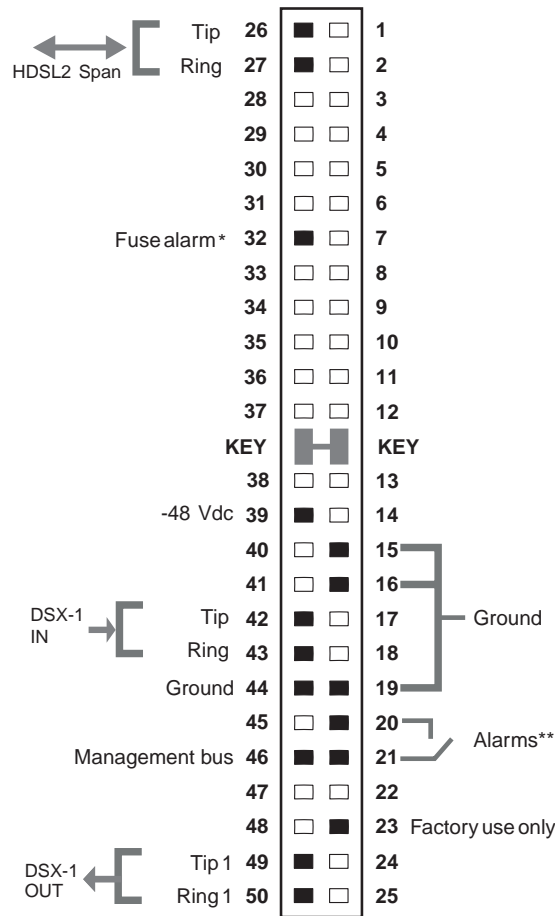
HDSL2 Span
Tip 26 1
Ring 27 2
28 3
29 4
30 5
31 6
Fuse alarm* 32 7
33 8
34 9
35 10
36 11
37 12
KEY KEY
38 13
-48 Vdc 39 14
40 15
41 16
DSX-1 IN
Tip 42 17
Ring 43 18
Ground 44 19
Ground
45 20
Management bus 46 21
Alarms**
47 22
48 23 Factory use only
DSX-1 OUT
Tip 1 49 24
Ring 1 50 25